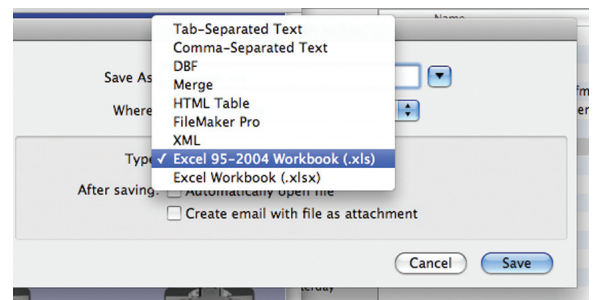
Name

Save As

Where

Type

After saving:

Tab-Separated Text
Comma-Separated Text
DBF
Merge
HTML Table
FileMaker Pro
XML
✓ Excel 95–2004 Workbook (.xls)
Excel Workbook (.xlsx)

Automatically open file
Create email with file as attachment

Cancel
Save